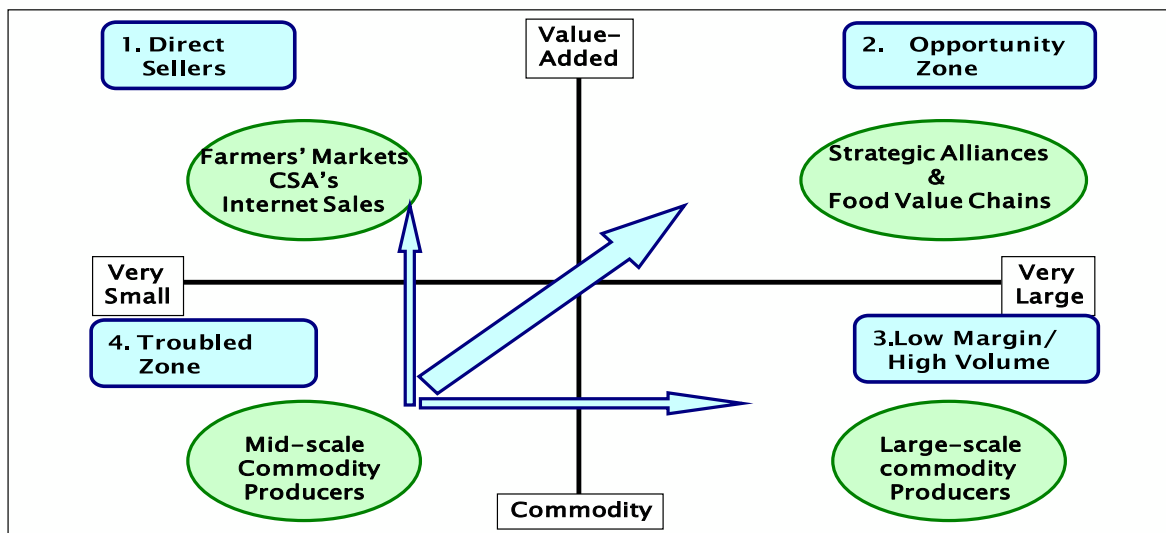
1. Direct Sellers

Value-Added

2. Opportunity Zone

Farmers' Markets
CSA's
Internet Sales

Strategic Alliances
&
Food Value Chains

Very Small

Very Large

4. Troubled Zone

3.Low Margin/ High Volume

Mid-scale Commodity Producers

Large-scale commodity Producers

Commodity